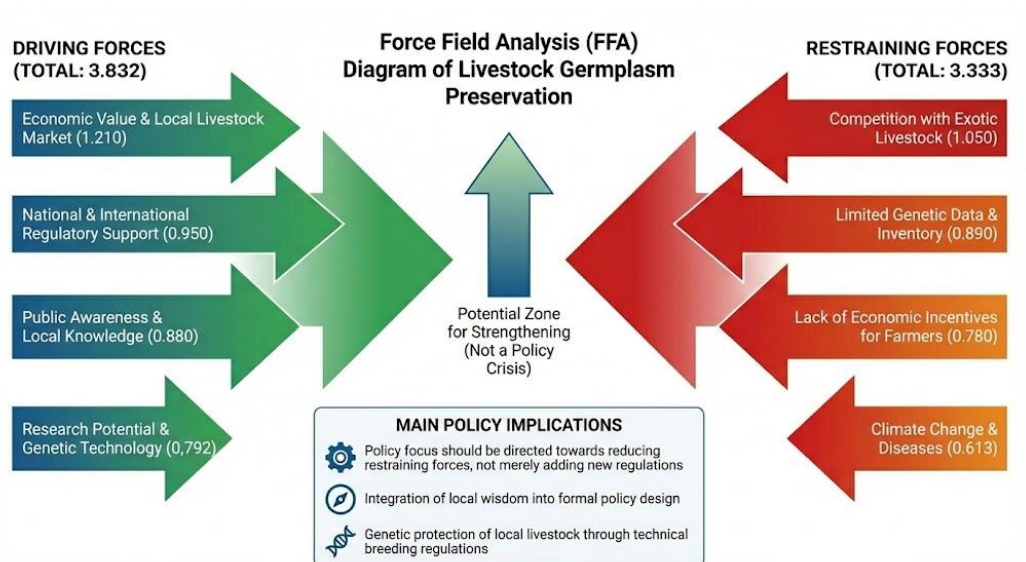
DRIVING FORCES
(TOTAL: 3.832)

Force Field Analysis (FFA)
Diagram of Livestock Germplasm Preservation

RESTRAINING FORCES
(TOTAL: 3.333)

Economic Value & Local Livestock Market (1.210)

National & International Regulatory Support (0.950)

Public Awareness & Local Knowledge (0.880)

Research Potential & Genetic Technology (0,792)

Potential Zone for Strengthening (Not a Policy Crisis)

Competition with Exotic Livestock (1.050)

Limited Genetic Data & Inventory (0.890)

Lack of Economic Incentives for Farmers (0.780)

Climate Change & Diseases (0.613)

MAIN POLICY IMPLICATIONS

Policy focus should be directed towards reducing restraining forces, not merely adding new regulations

Integration of local wisdom into formal policy design

Genetic protection of local livestock through technical breeding regulations